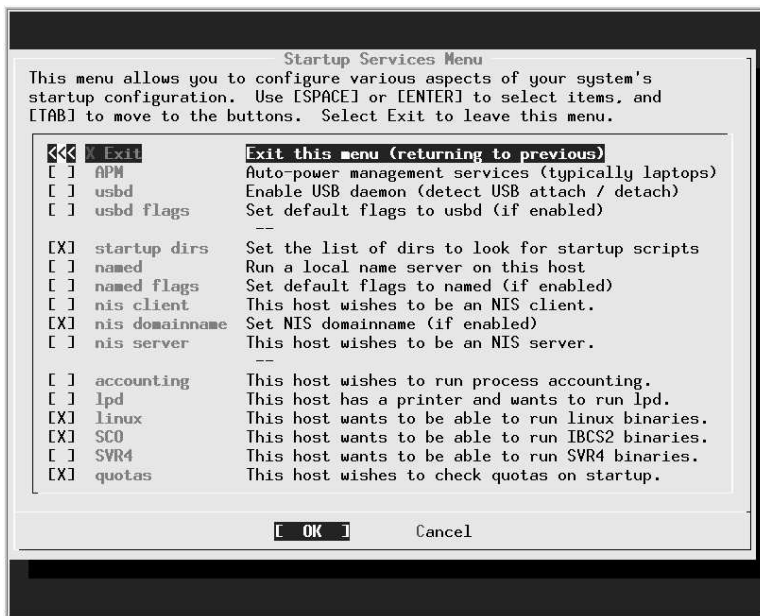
Startup Services Menu

This menu allows you to configure various aspects of your system's startup configuration. Use [SPACE] or [ENTER] to select items, and [TAB] to move to the buttons. Select Exit to leave this menu.

| | | |
|---|---|---|
| <<< | X Exit | Exit this menu (returning to previous) |
| [ ] | APM | Auto-power management services (typically laptops) |
| [ ] | usbd | Enable USB daemon (detect USB attach / detach) |
| [ ] | usbd flags | Set default flags to usbd (if enabled) |
| | | -- |
| [X] | startup dirs | Set the list of dirs to look for startup scripts |
| [ ] | named | Run a local name server on this host |
| [ ] | named flags | Set default flags to named (if enabled) |
| [ ] | nis client | This host wishes to be an NIS client. |
| [X] | nis domainname | Set NIS domainname (if enabled) |
| [ ] | nis server | This host wishes to be an NIS server. |
| | | -- |
| [ ] | accounting | This host wishes to run process accounting. |
| [ ] | lpd | This host has a printer and wants to run lpd. |
| [X] | linux | This host wants to be able to run linux binaries. |
| [X] | SCO | This host wants to be able to run IBCS2 binaries. |
| [ ] | SVR4 | This host wants to be able to run SVR4 binaries. |
| [X] | quotas | This host wishes to check quotas on startup. |

[ OK ] Cancel